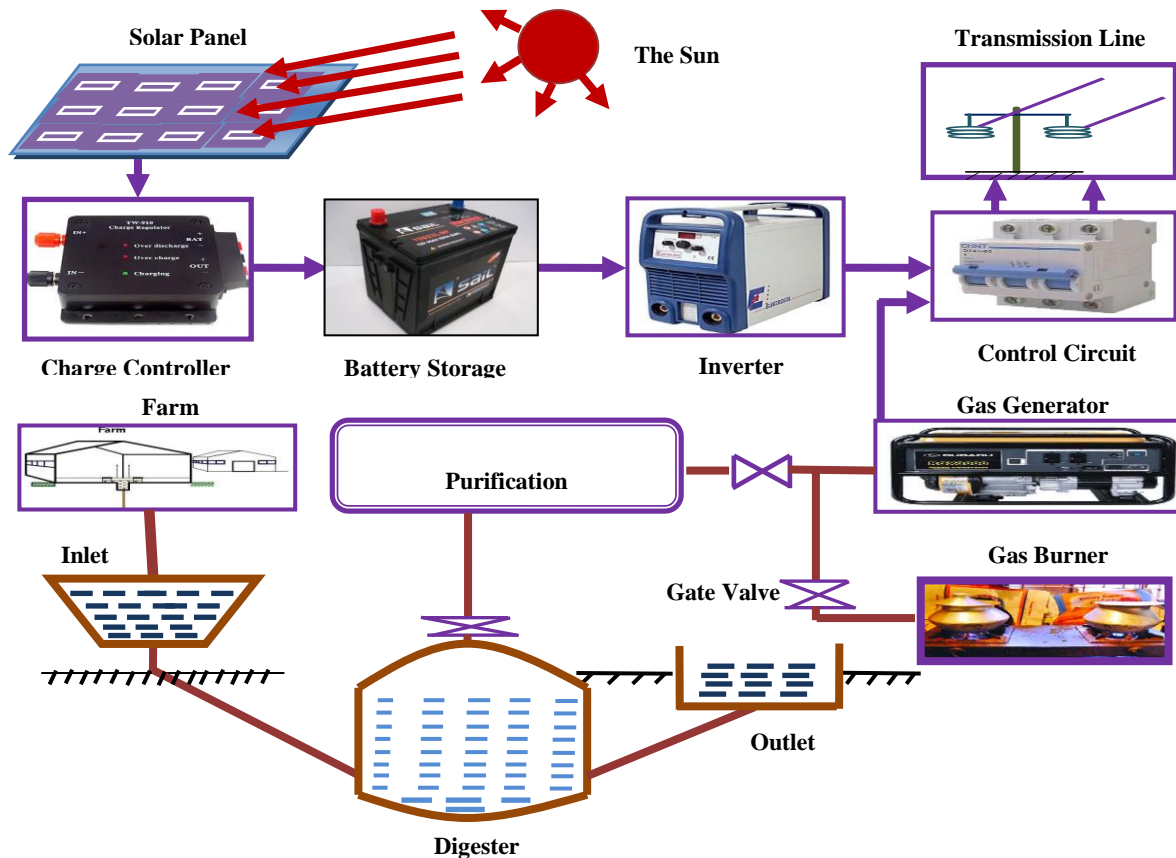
Solar Panel

The Sun

Transmission Line

TW-910
Charge Regulator
IN+
BAT
Over discharge
Over charge
IN−
OUT
Charging

Charge Controller

sail

Battery Storage

Inverter

Control Circuit

Farm

Farm

Purification

Gas Generator

Inlet

Gas Burner

Gate Valve

Outlet

Digester